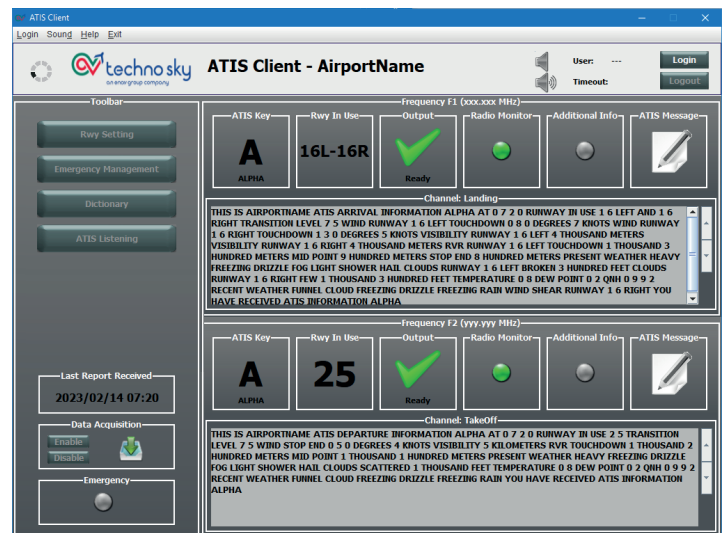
ATIS Client

Login Sound Help Exit

techno sky
an enav group company

ATIS Client - AirportName

User: ---
Timeout:

Login
Logout

Toolbar

Rwy Setting

Emergency Management

Dictionary

ATIS Listening

Last Report Received
2023/02/14 07:20

Data Acquisition
Enable
Disable

Emergency

Frequency F1 (xxx.xxx MHz)

| ATIS Key | Rwy In Use | Output | Radio Monitor | Additional Info | ATIS Message |
|---|---|---|---|---|---|
| A ALPHA | 16L-16R | Ready | | | |

Channel: Landing

THIS IS AIRPORTNAME ATIS ARRIVAL INFORMATION ALPHA AT 0 7 2 0 RUNWAY IN USE 1 6 LEFT AND 1 6 RIGHT TRANSITION LEVEL 7 5 WIND RUNWAY 1 6 LEFT TOUCHDOWN 0 8 0 DEGREES 7 KNOTS WIND RUNWAY 1 6 RIGHT TOUCHDOWN 1 3 0 DEGREES 5 KNOTS VISIBILITY RUNWAY 1 6 LEFT 4 THOUSAND METERS VISIBILITY RUNWAY 1 6 RIGHT 4 THOUSAND METERS RVR RUNWAY 1 6 LEFT TOUCHDOWN 1 THOUSAND 3 HUNDRED METERS MID POINT 9 HUNDRED METERS STOP END 8 HUNDRED METERS PRESENT WEATHER HEAVY FREEZING DRIZZLE FOG LIGHT SHOWER HAIL CLOUDS RUNWAY 1 6 LEFT BROKEN 3 HUNDRED FEET CLOUDS RUNWAY 1 6 RIGHT FEW 1 THOUSAND 3 HUNDRED FEET TEMPERATURE 0 8 DEW POINT 0 2 QNH 0 9 9 2 RECENT WEATHER FUNNEL CLOUD FREEZING DRIZZLE FREEZING RAIN WIND SHEAR RUNWAY 1 6 RIGHT YOU HAVE RECEIVED ATIS INFORMATION ALPHA

Frequency F2 (yyy.yyy MHz)

| ATIS Key | Rwy In Use | Output | Radio Monitor | Additional Info | ATIS Message |
|---|---|---|---|---|---|
| A ALPHA | 25 | Ready | | | |

Channel: TakeOff

THIS IS AIRPORTNAME ATIS DEPARTURE INFORMATION ALPHA AT 0 7 2 0 RUNWAY IN USE 2 5 TRANSITION LEVEL 7 5 WIND STOP END 0 5 0 DEGREES 4 KNOTS VISIBILITY 5 KILOMETERS RVR TOUCHDOWN 1 THOUSAND 2 HUNDRED METERS MID POINT 1 THOUSAND 1 HUNDRED METERS PRESENT WEATHER HEAVY FREEZING DRIZZLE FOG LIGHT SHOWER HAIL CLOUDS SCATTERED 1 THOUSAND FEET TEMPERATURE 0 8 DEW POINT 0 2 QNH 0 9 9 2 RECENT WEATHER FUNNEL CLOUD FREEZING DRIZZLE FREEZING RAIN YOU HAVE RECEIVED ATIS INFORMATION ALPHA